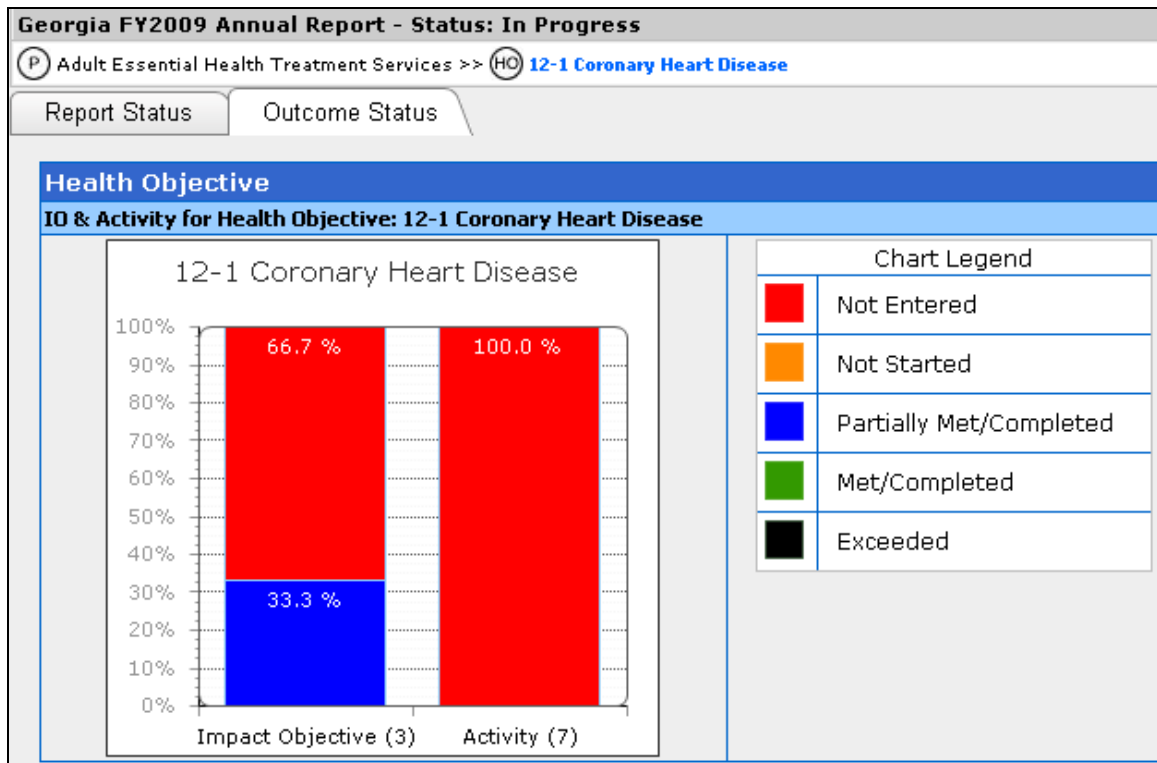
Georgia FY2009 Annual Report - Status: In Progress

(P) Adult Essential Health Treatment Services >> (HO) 12-1 Coronary Heart Disease

Report Status | Outcome Status

Health Objective

IO & Activity for Health Objective: 12-1 Coronary Heart Disease

12-1 Coronary Heart Disease

100%
90%
80%
70%
60%
50%
40%
30%
20%
10%
0%

66.7 %
33.3 %
100.0 %

Impact Objective (3)
Activity (7)

| Chart Legend | |
|---|---|
| | Not Entered |
| | Not Started |
| | Partially Met/Completed |
| | Met/Completed |
| | Exceeded |